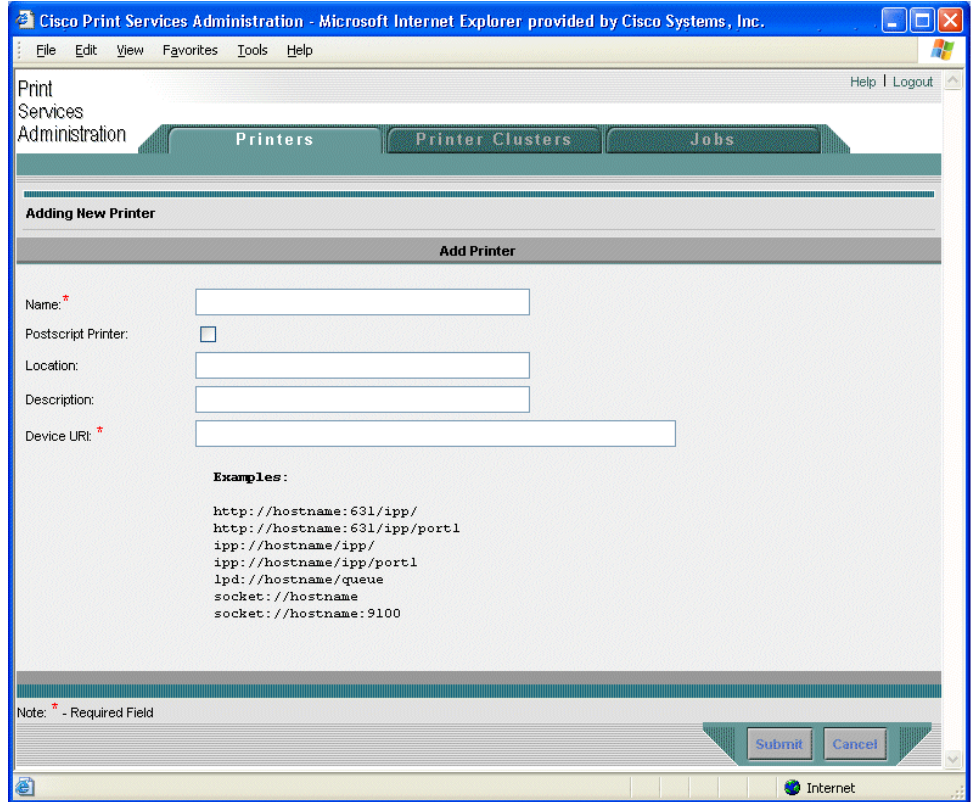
Cisco Print Services Administration - Microsoft Internet Explorer provided by Cisco Systems, Inc.

File Edit View Favorites Tools Help

Print Services Administration

Help | Logout

Printers Printer Clusters Jobs

Adding New Printer

Add Printer

Name:*

Postscript Printer:

Location:

Description:

Device URI: *

Examples:

http://hostname:631/ipp/
http://hostname:631/ipp/port1
ipp://hostname/ipp/
ipp://hostname/ipp/port1
lpd://hostname/queue
socket://hostname
socket://hostname:9100

Note: * - Required Field

Submit Cancel

Internet